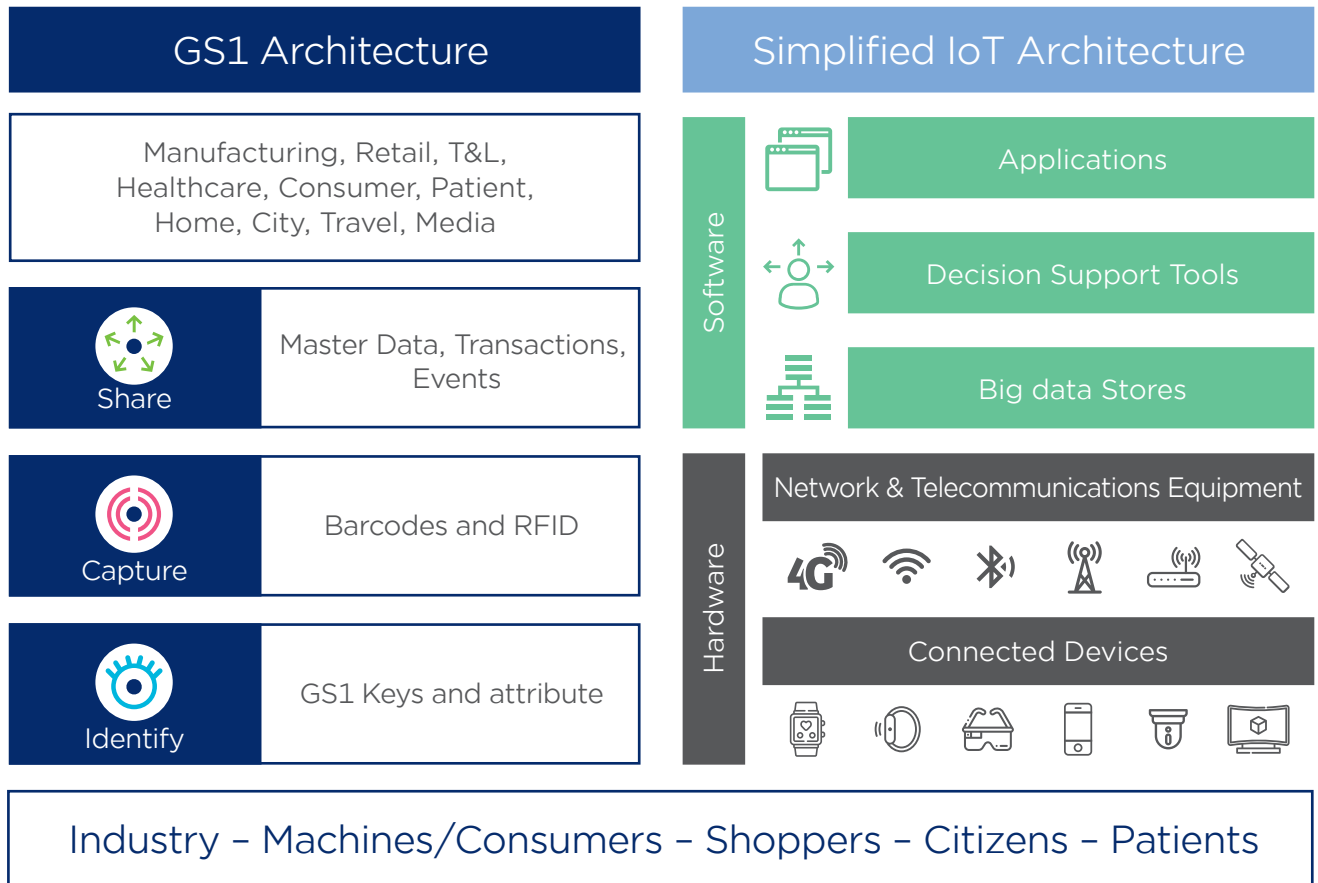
GS1 Architecture

Manufacturing, Retail, T&L, Healthcare, Consumer, Patient, Home, City, Travel, Media

Share

Master Data, Transactions, Events

Capture

Barcodes and RFID

Identify

GS1 Keys and attribute

Simplified IoT Architecture

Software

Applications

Decision Support Tools

Big data Stores

Hardware

Network & Telecommunications Equipment

4G

Connected Devices

Industry – Machines/Consumers – Shoppers – Citizens – Patients